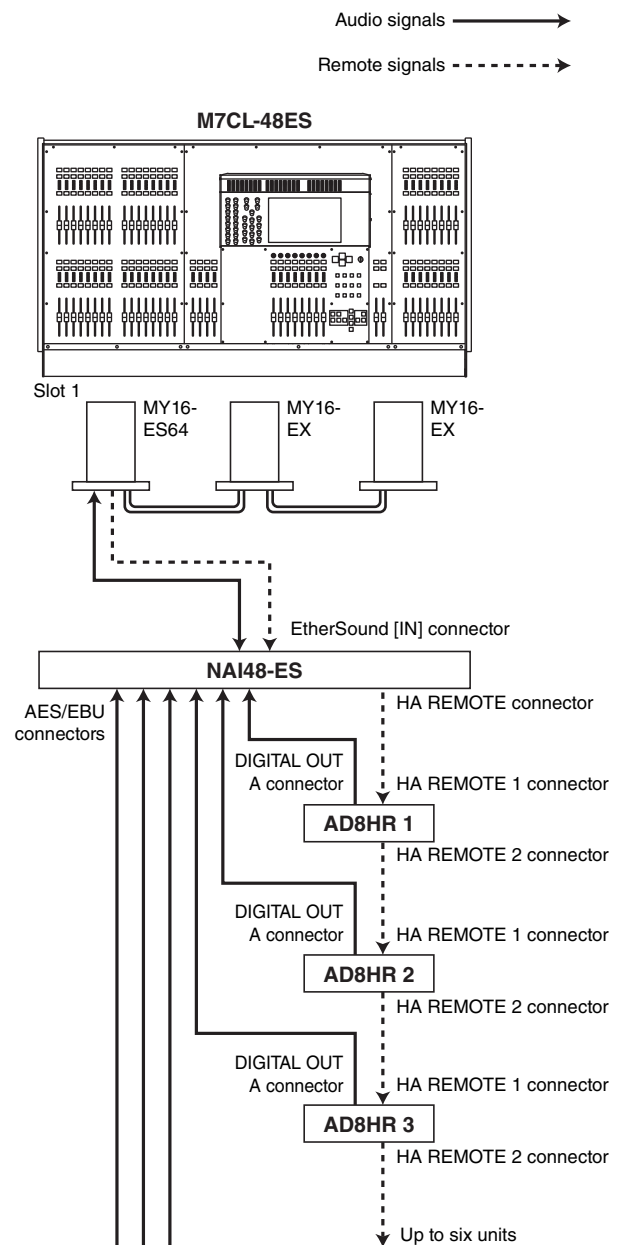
Audio signals

Remote signals

M7CL-48ES

Slot 1

MY16-ES64

MY16-EX

MY16-EX

EtherSound [IN] connector

NAI48-ES

AES/EBU connectors

HA REMOTE connector

DIGITAL OUT A connector

HA REMOTE 1 connector

AD8HR 1

HA REMOTE 2 connector

DIGITAL OUT A connector

HA REMOTE 1 connector

AD8HR 2

HA REMOTE 2 connector

DIGITAL OUT A connector

HA REMOTE 1 connector

AD8HR 3

HA REMOTE 2 connector

Up to six units